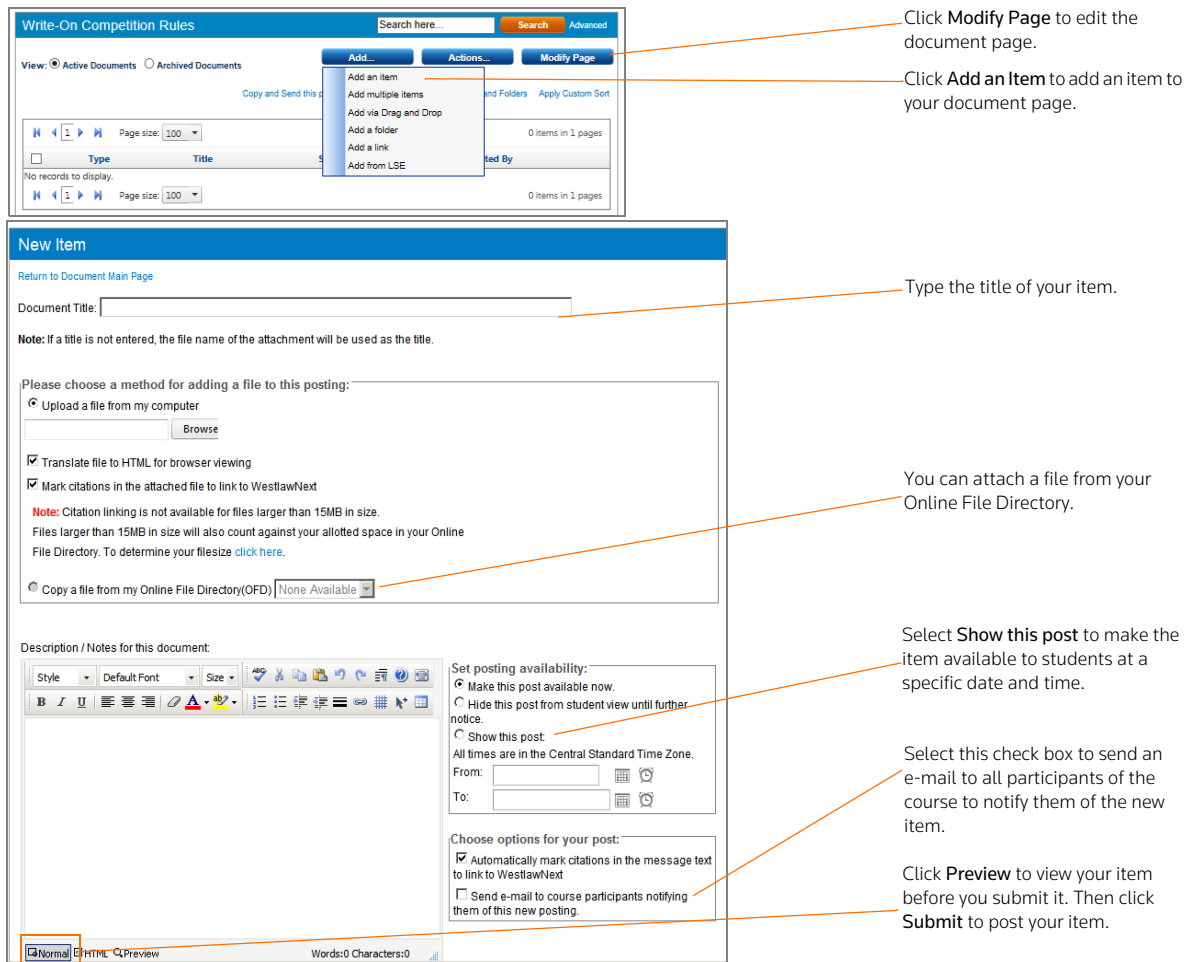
Write-On Competition Rules

Search here... Search Advanced

View: Active Documents Archived Documents

Add... Actions... Modify Page

Add an item
Add multiple items
Add via Drag and Drop
Add a folder
Add a link
Add from LSE

Copy and Send this p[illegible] and Folders Apply Custom Sort

1 Page size: 100 0 items in 1 pages

Type Title S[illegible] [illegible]ted By

No records to display.

1 Page size: 100 0 items in 1 pages

Click Modify Page to edit the document page.

Click Add an Item to add an item to your document page.

New Item

Return to Document Main Page

Document Title:

Note: If a title is not entered, the file name of the attachment will be used as the title.

Please choose a method for adding a file to this posting:

Upload a file from my computer

Browse

Translate file to HTML for browser viewing

Mark citations in the attached file to link to WestlawNext

Note: Citation linking is not available for files larger than 15MB in size. Files larger than 15MB in size will also count against your allotted space in your Online File Directory. To determine your filesize click here.

Copy a file from my Online File Directory(OFD) None Available

Description / Notes for this document:

Style Default Font Size

Set posting availability:
Make this post available now.
Hide this post from student view until further notice.
Show this post:
All times are in the Central Standard Time Zone.
From:
To:

Choose options for your post:
Automatically mark citations in the message text to link to WestlawNext
Send e-mail to course participants notifying them of this new posting.

Normal HTML Preview Words:0 Characters:0

Type the title of your item.

You can attach a file from your Online File Directory.

Select Show this post to make the item available to students at a specific date and time.

Select this check box to send an e-mail to all participants of the course to notify them of the new item.

Click Preview to view your item before you submit it. Then click Submit to post your item.